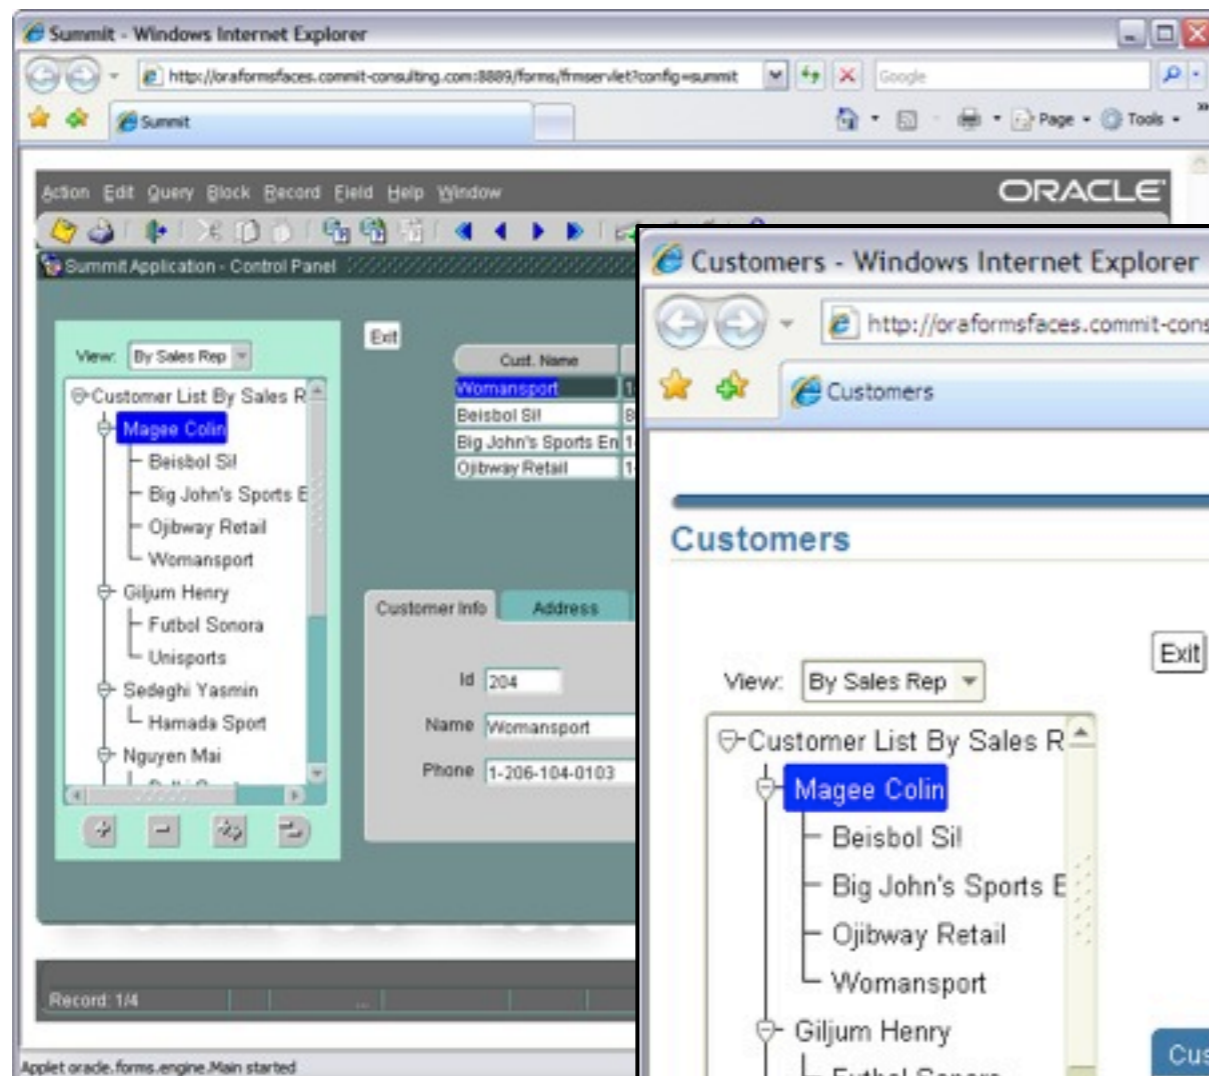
Summit - Windows Internet Explorer

http://oraformsfaces.commit-consulting.com:8889/forms/frmservlet?config=summit

Google

Summit

Page · Tools ·

Action Edit Query Block Record Field Help Window

ORACLE

Summit Application - Control Panel

View: By Sales Rep

Customer List By Sales R

Magee Colin

Beisbol Sil

Big John's Sports E

Ojibway Retail

Womansport

Giljum Henry

Futbol Sonora

Unisports

Sedeghi Yasmin

Hamada Sport

Nguyen Mai

Exit

Cust. Name

Womansport

Beisbol Sil

Big John's Sports En

Ojibway Retail

Customer Info

Address

Id 204

Name Womansport

Phone 1-206-104-0103

Record: 1/4

Applet oracle.forms.engine.Main started

Customers - Windows Internet Explorer

http://oraformsfaces.commit-cons

Customers

Customers

Exit

View: By Sales Rep

Customer List By Sales R

Magee Colin

Beisbol Sil

Big John's Sports E

Ojibway Retail

Womansport

Giljum Henry

Cus